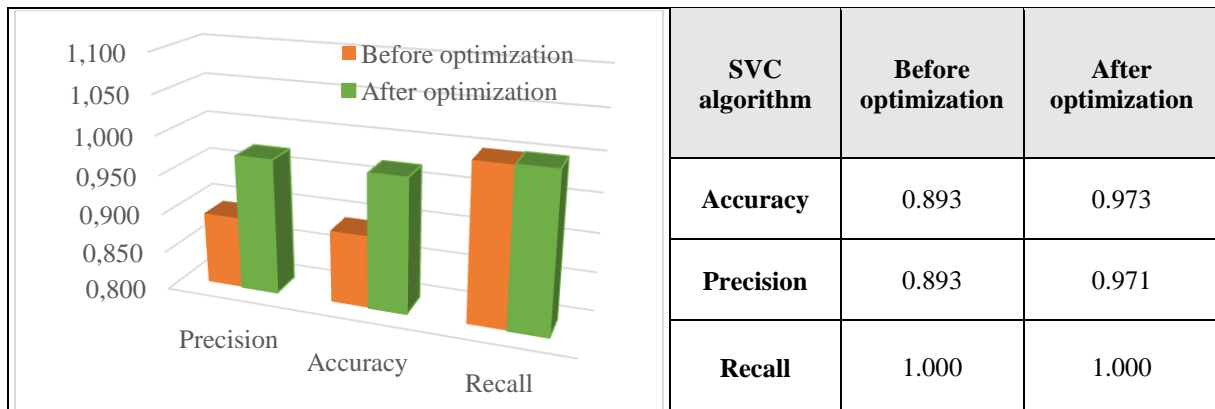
1,100
1,050
1,000
0,950
0,900
0,850
0,800

Before optimization
After optimization

Precision
Accuracy
Recall

| SVC algorithm | Before optimization | After optimization |
|---|---|---|
| Accuracy | 0.893 | 0.973 |
| Precision | 0.893 | 0.971 |
| Recall | 1.000 | 1.000 |